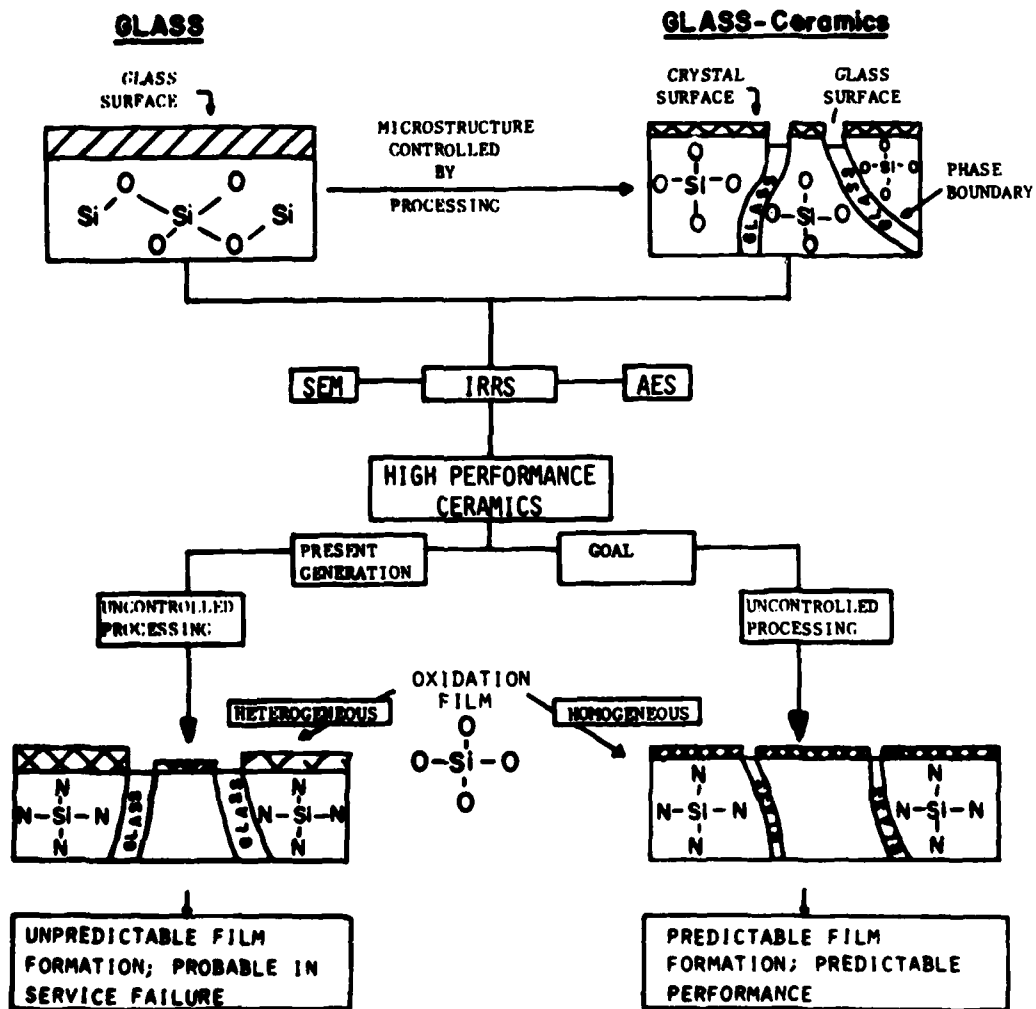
GLASS

GLASS-Ceramics

GLASS SURFACE

Si O Si O O O Si

MICROSTRUCTURE CONTROLLED BY PROCESSING

CRYSTAL SURFACE

GLASS SURFACE

O O-Si-O O

GLASS

O-Si-O O

GLASS

O-Si-O O

PHASE BOUNDARY

SEM

IRRS

AES

HIGH PERFORMANCE CERAMICS

PRESENT GENERATION

GOAL

UNCONTROLLED PROCESSING

UNCONTROLLED PROCESSING

OXIDATION FILM

HETEROGENEOUS

HOMOGENEOUS

O O-Si-O O

N N-Si-N N

GLASS

GLASS

N N-Si-N N

N N-Si-N N

N N-Si-N N

UNPREDICTABLE FILM FORMATION; PROBABLE IN SERVICE FAILURE

PREDICTABLE FILM FORMATION; PREDICTABLE PERFORMANCE